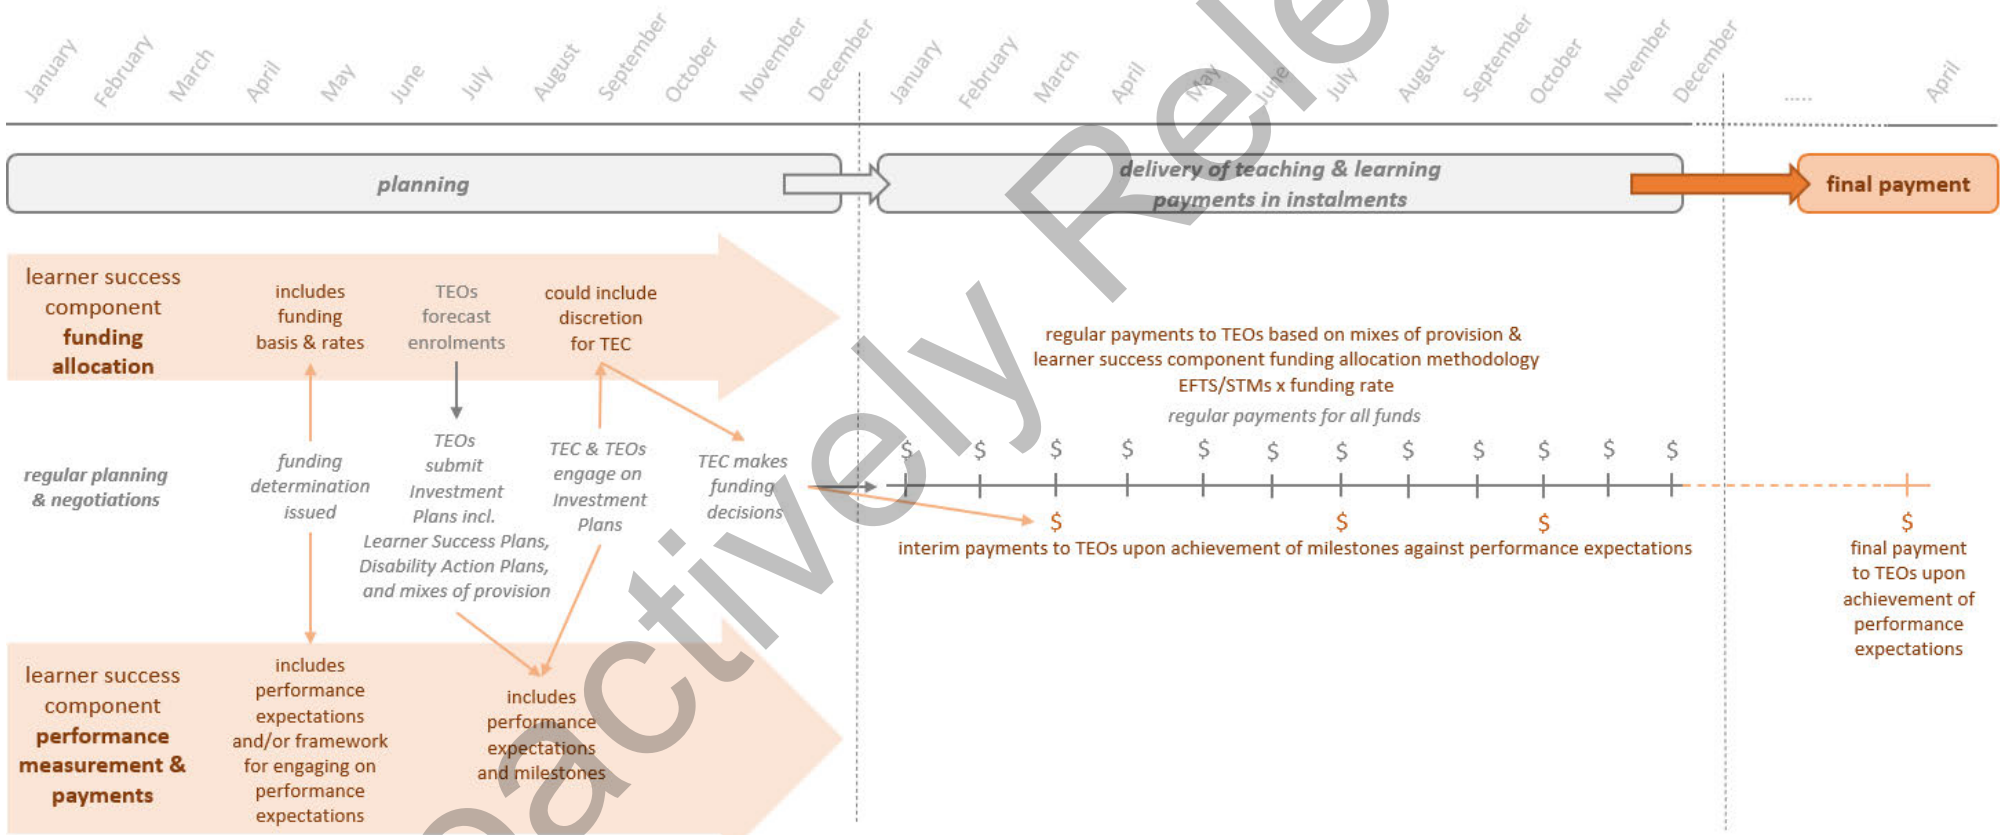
January February March April May June July August September October November December January February March April May June July August September October November December ..... April

planning

delivery of teaching & learning
payments in instalments

final payment

learner success component **funding allocation**

includes funding basis & rates

TEOs forecast enrolments

could include discretion for TEC

regular payments to TEOs based on mixes of provision & learner success component funding allocation methodology
EFTS/STMs x funding rate

*regular payments for all funds*

*regular planning & negotiations*

*funding determination issued*

*TEOs submit Investment Plans incl. Learner Success Plans, Disability Action Plans, and mixes of provision*

*TEC & TEOs engage on Investment Plans*

*TEC makes funding decisions*

$ $ $ $ $ $ $ $ $ $ $ $

$ $ $

interim payments to TEOs upon achievement of milestones against performance expectations

$

final payment to TEOs upon achievement of performance expectations

learner success component **performance measurement & payments**

includes performance expectations and/or framework for engaging on performance expectations

includes performance expectations and milestones

Proactively Released